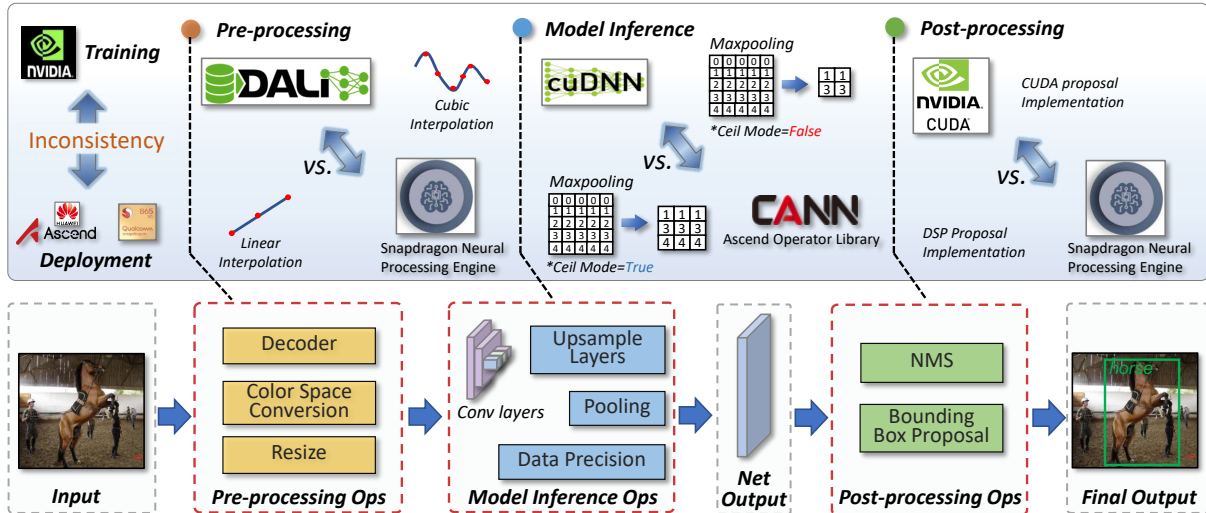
NVIDIA Training

Inconsistency

HUAWEI Ascend

Qualcomm 865

Deployment

Pre-processing

DALI

Cubic Interpolation

VS.

Linear Interpolation

Snapdragon Neural Processing Engine

Model Inference

cuDNN

Maxpooling

| 0 | 0 | 0 | 0 | 0 |
|---|---|---|---|---|
| 1 | 1 | 1 | 1 | 1 |
| 2 | 2 | 2 | 2 | 2 |
| 3 | 3 | 3 | 3 | 3 |
| 4 | 4 | 4 | 4 | 4 |

| 1 | 1 |
|---|---|
| 3 | 3 |

*Ceil Mode=False

VS.

Maxpooling

| 0 | 0 | 0 | 0 | 0 |
|---|---|---|---|---|
| 1 | 1 | 1 | 1 | 1 |
| 2 | 2 | 2 | 2 | 2 |
| 3 | 3 | 3 | 3 | 3 |
| 4 | 4 | 4 | 4 | 4 |

| 1 | 1 | 1 |
|---|---|---|
| 3 | 3 | 3 |
| 4 | 4 | 4 |

*Ceil Mode=True

CANN

Ascend Operator Library

Post-processing

NVIDIA CUDA

CUDA proposal Implementation

VS.

DSP Proposal Implementation

Snapdragon Neural Processing Engine

Input

Decoder

Color Space Conversion

Resize

Pre-processing Ops

Conv layers

Upsample Layers

Pooling

Data Precision

Model Inference Ops

Net Output

NMS

Bounding Box Proposal

Post-processing Ops

horse

Final Output